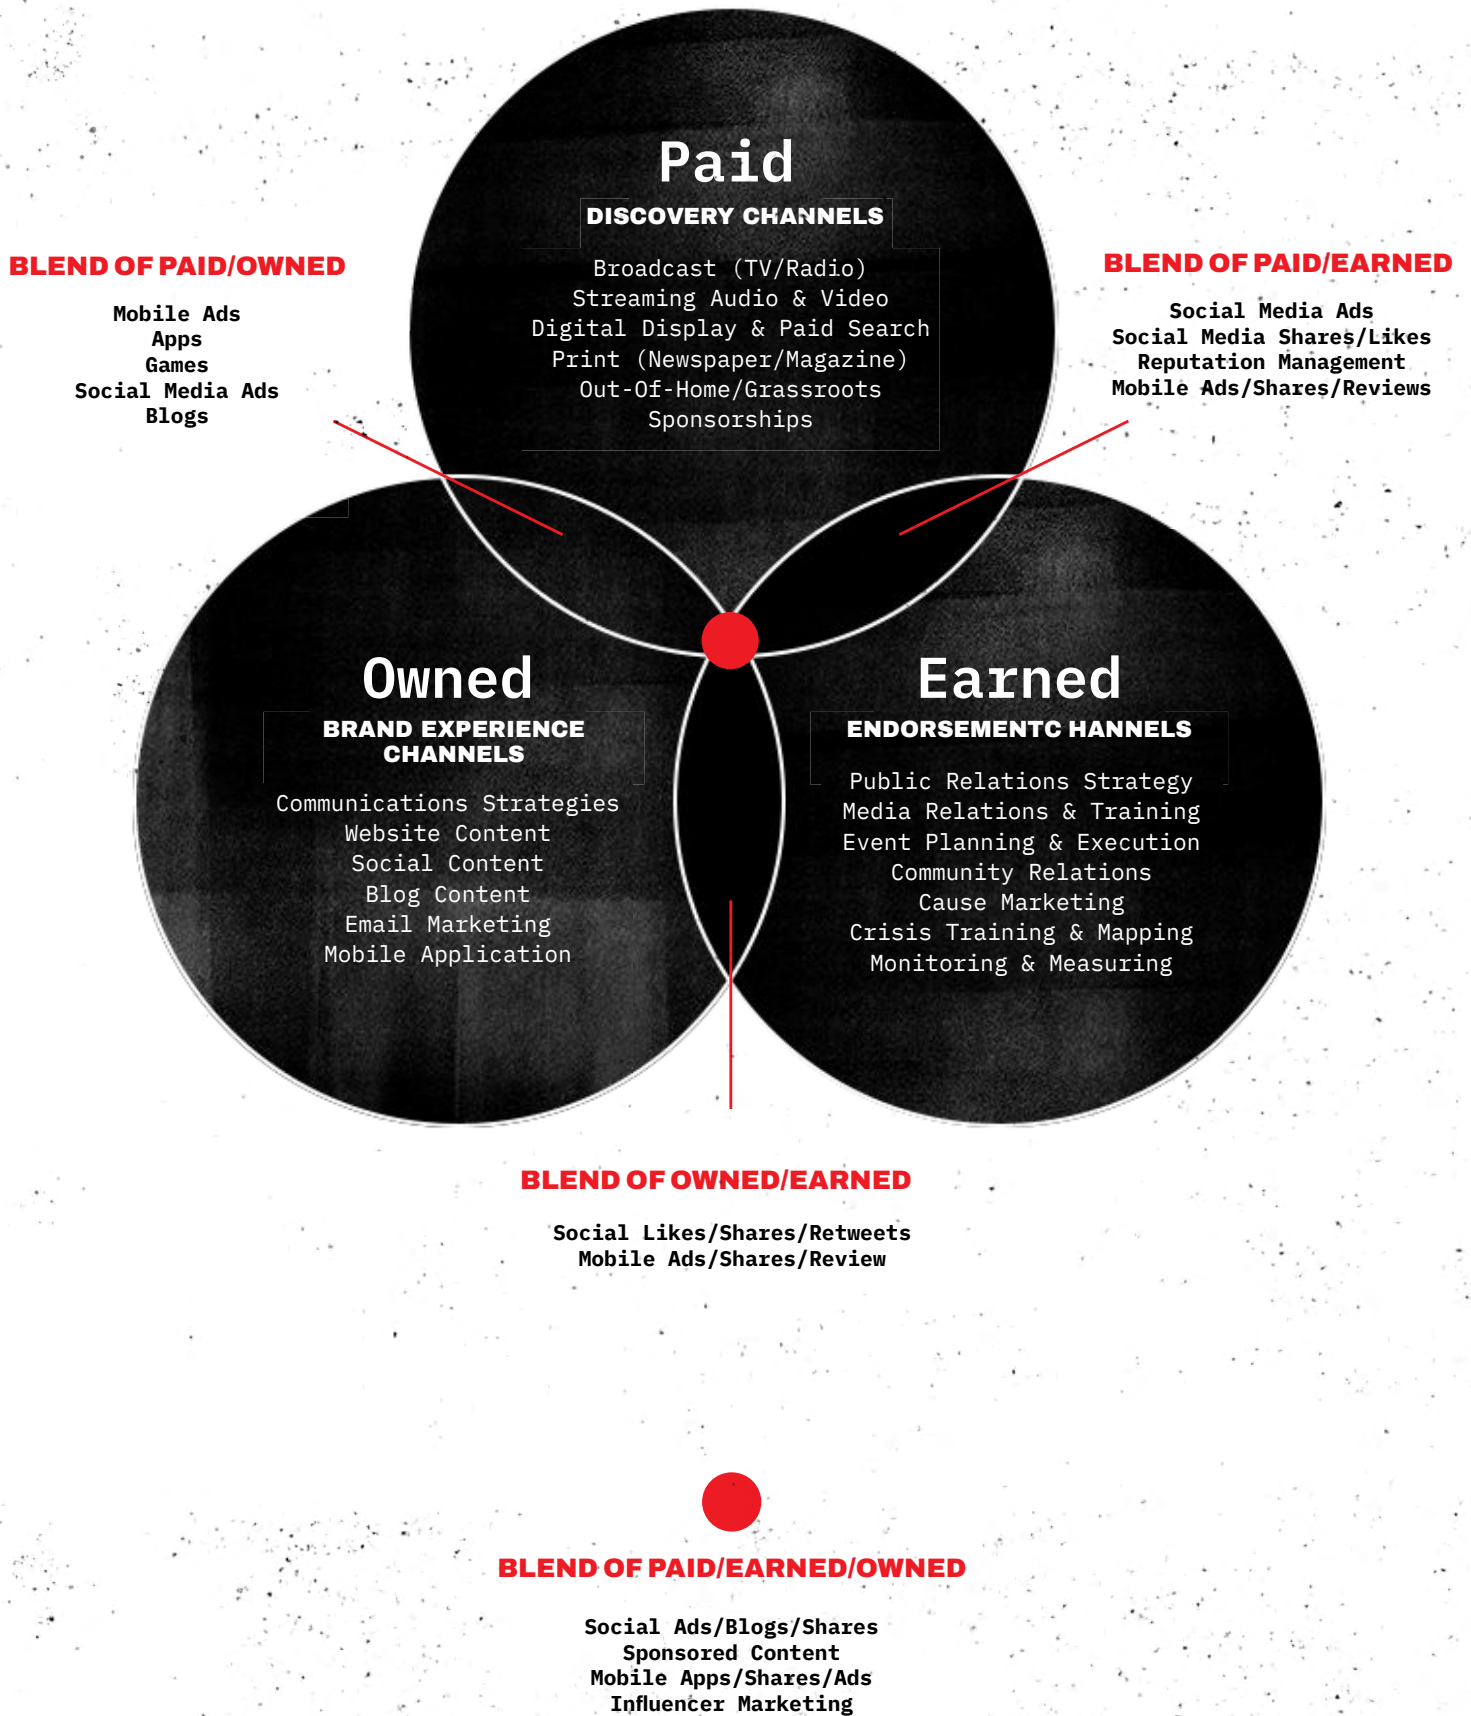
Paid
DISCOVERY CHANNELS
Broadcast (TV/Radio)
Streaming Audio & Video
Digital Display & Paid Search
Print (Newspaper/Magazine)
Out-Of-Home/Grassroots
Sponsorships

BLEND OF PAID/OWNED
Mobile Ads
Apps
Games
Social Media Ads
Blogs

BLEND OF PAID/EARNED
Social Media Ads
Social Media Shares/Likes
Reputation Management
Mobile Ads/Shares/Reviews

Owned
BRAND EXPERIENCE CHANNELS
Communications Strategies
Website Content
Social Content
Blog Content
Email Marketing
Mobile Application

Earned
ENDORSEMENTC HANNELS
Public Relations Strategy
Media Relations & Training
Event Planning & Execution
Community Relations
Cause Marketing
Crisis Training & Mapping
Monitoring & Measuring

BLEND OF OWNED/EARNED
Social Likes/Shares/Retweets
Mobile Ads/Shares/Review

BLEND OF PAID/EARNED/OWNED
Social Ads/Blogs/Shares
Sponsored Content
Mobile Apps/Shares/Ads
Influencer Marketing